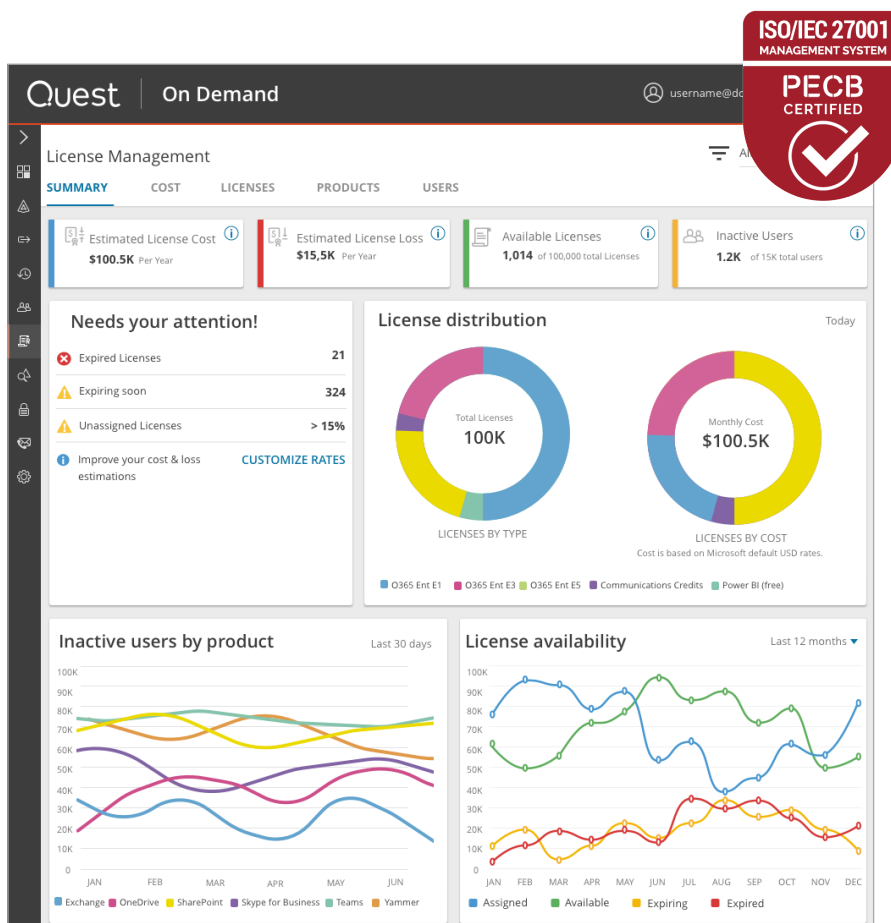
ISO/IEC 27001
MANAGEMENT SYSTEM
PECB
CERTIFIED

Quest | On Demand

username@do

License Management

Al

SUMMARY COST LICENSES PRODUCTS USERS

Estimated License Cost
$100.5K Per Year

Estimated License Loss
$15,5K Per Year

Available Licenses
1,014 of 100,000 total Licenses

Inactive Users
1.2K of 15K total users

Needs your attention!

Expired Licenses 21
Expiring soon 324
Unassigned Licenses > 15%
Improve your cost & loss estimations CUSTOMIZE RATES

License distribution Today

Total Licenses
100K
LICENSES BY TYPE

Monthly Cost
$100.5K
LICENSES BY COST
Cost is based on Microsoft default USD rates.

O365 Ent E1 O365 Ent E3 O365 Ent E5 Communications Credits Power BI (free)

Inactive users by product Last 30 days

100K
90K
80K
70K
60K
50K
40K
30K
20K
10K
0
JAN FEB MAR APR MAY JUN

Exchange OneDrive SharePoint Skype for Business Teams Yammer

License availability Last 12 months

100K
90K
80K
70K
60K
50K
40K
30K
20K
10K
0
JAN FEB MAR APR MAY JUN JUL AUG SEP OCT NOV DEC

Assigned Available Expiring Expired